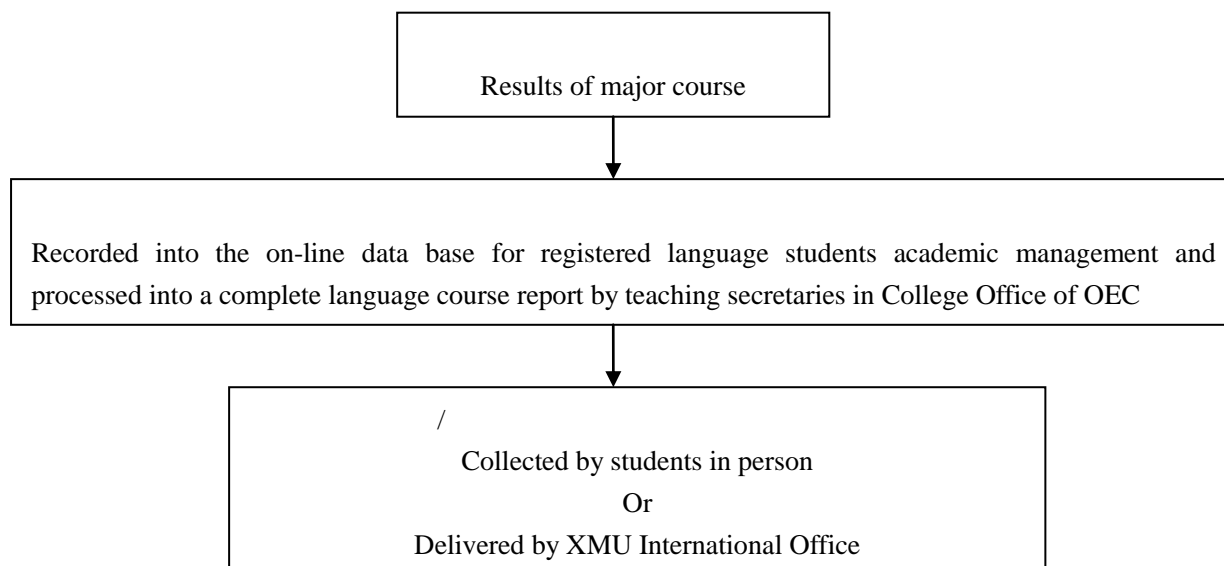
Results of major course

Recorded into the on-line data base for registered language students academic management and processed into a complete language course report by teaching secretaries in College Office of OEC

/

Collected by students in person

Or

Delivered by XMU International Office